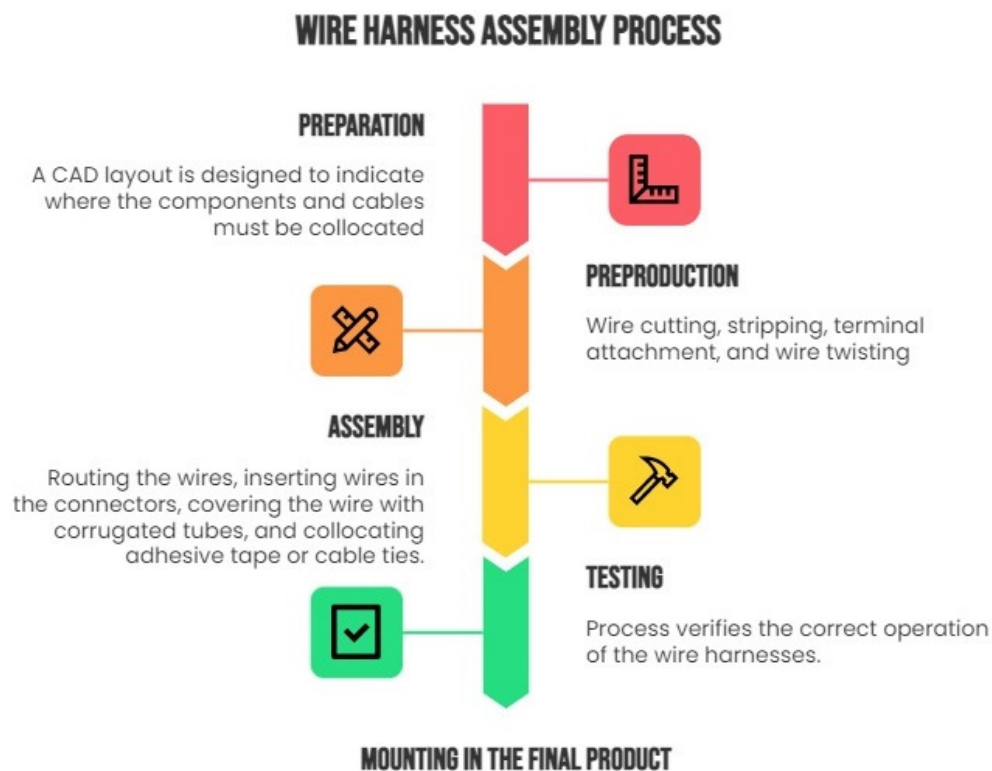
WIRE HARNESS ASSEMBLY PROCESS

PREPARATION

A CAD layout is designed to indicate where the components and cables must be collocated

PREPRODUCTION

Wire cutting, stripping, terminal attachment, and wire twisting

ASSEMBLY

Routing the wires, inserting wires in the connectors, covering the wire with corrugated tubes, and collocating adhesive tape or cable ties.

TESTING

Process verifies the correct operation of the wire harnesses.

MOUNTING IN THE FINAL PRODUCT